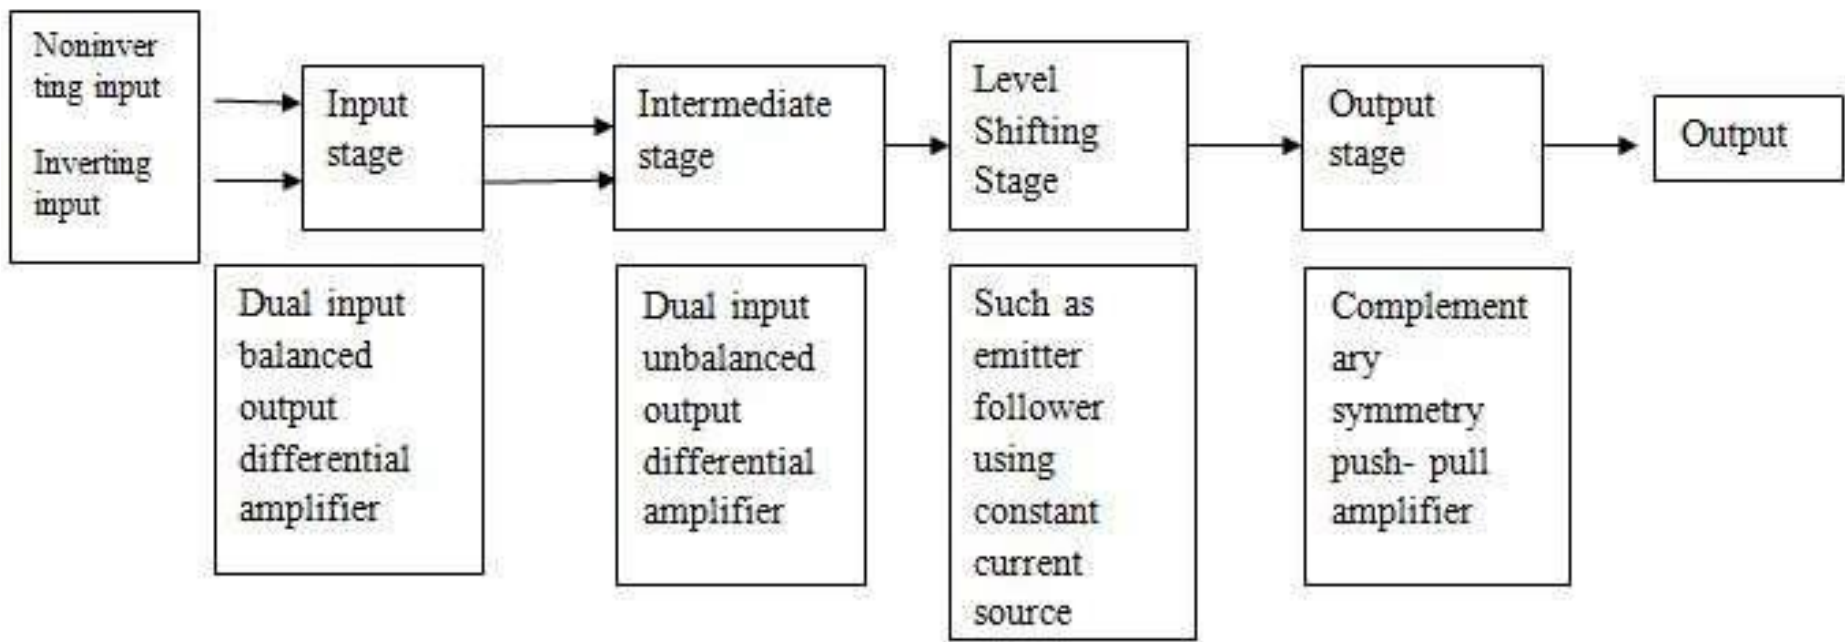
Noninverting input
Inverting input

Input stage

Intermediate stage

Level Shifting Stage

Output stage

Output

Dual input balanced output differential amplifier

Dual input unbalanced output differential amplifier

Such as emitter follower using constant current source

Complementary symmetry push- pull amplifier